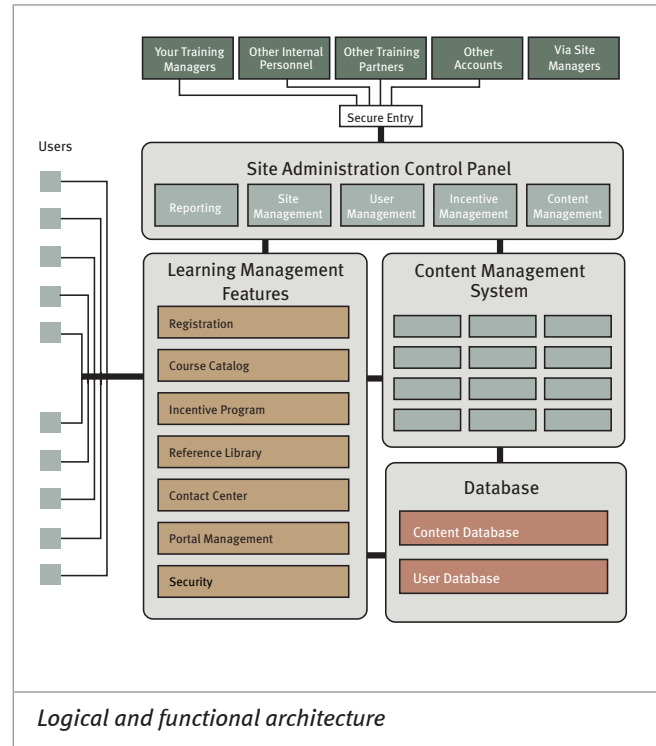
Your Training Managers

Other Internal Personnel

Other Training Partners

Other Accounts

Via Site Managers

Secure Entry

Users

Site Administration Control Panel

Reporting

Site Management

User Management

Incentive Management

Content Management

Learning Management Features

Registration

Course Catalog

Incentive Program

Reference Library

Contact Center

Portal Management

Security

Content Management System

Database

Content Database

User Database

Logical and functional architecture